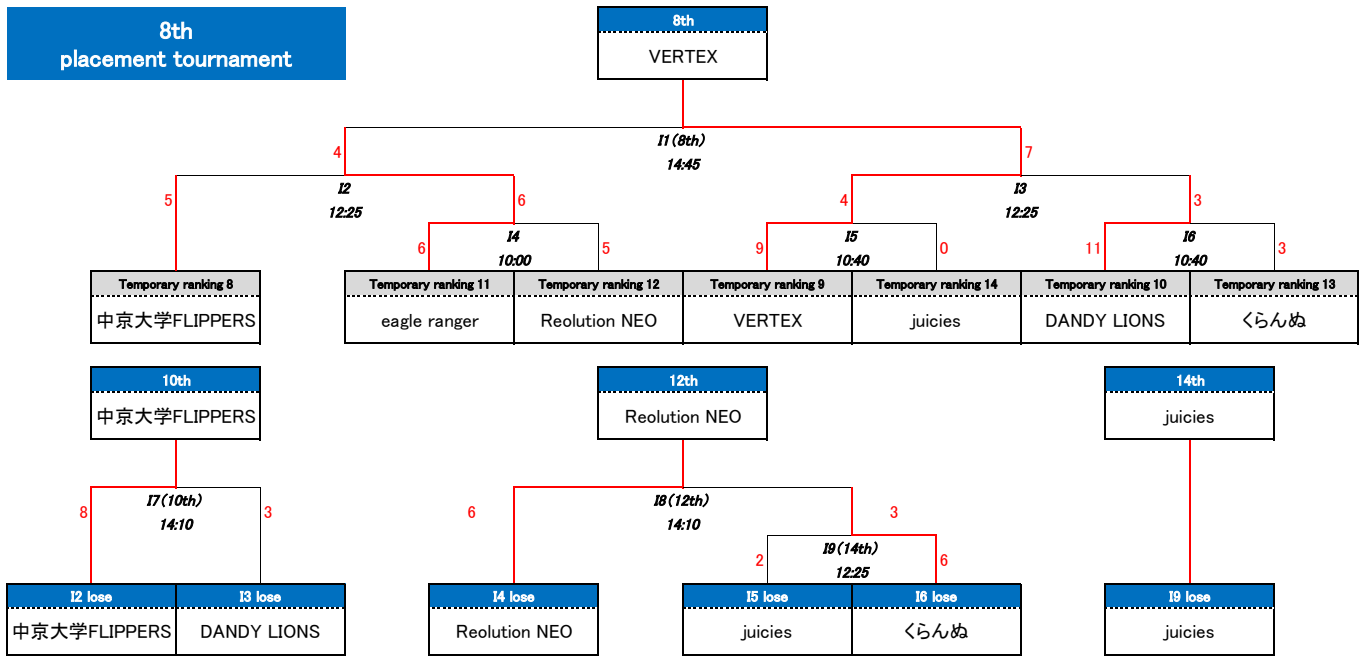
8th
placement tournament

8th
VERTEX

I1(8th)
14:45
4
7

I2
12:25
5
6

I3
12:25
4
3

I4
10:00
6
5

I5
10:40
9
0

I6
10:40
11
3

Temporary ranking 8
中京大学FLIPPERS

Temporary ranking 11
eagle ranger

Temporary ranking 12
Reolution NEO

Temporary ranking 9
VERTEX

Temporary ranking 14
juicies

Temporary ranking 10
DANDY LIONS

Temporary ranking 13
くらんぬ

10th
中京大学FLIPPERS

I7(10th)
14:10
8
3

I2 lose
中京大学FLIPPERS

I3 lose
DANDY LIONS

12th
Reolution NEO

I8(12th)
14:10
6
3

I9(14th)
12:25
2
6

I4 lose
Reolution NEO

I5 lose
juicies

I6 lose
くらんぬ

14th
juicies

I9 lose
juicies